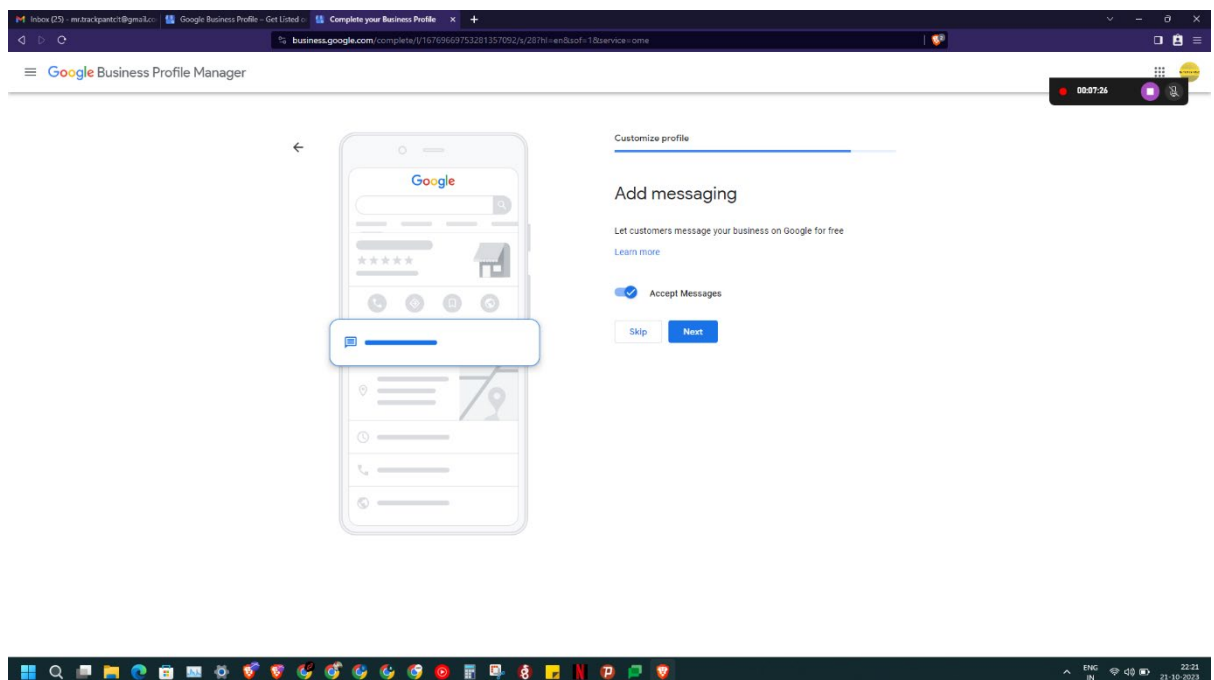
Inbox (25) - mr.trackpantcit@gmail.co | Google Business Profile – Get Listed o | Complete your Business Profile ×

business.google.com/complete/l/16769669753281357092/s/28?hl=en&sof=1&service=ome

Google Business Profile Manager

00:07:26

Google

Customize profile

Add messaging

Let customers message your business on Google for free

Learn more

Accept Messages

Skip

Next

ENG IN

22:21
21-10-2023